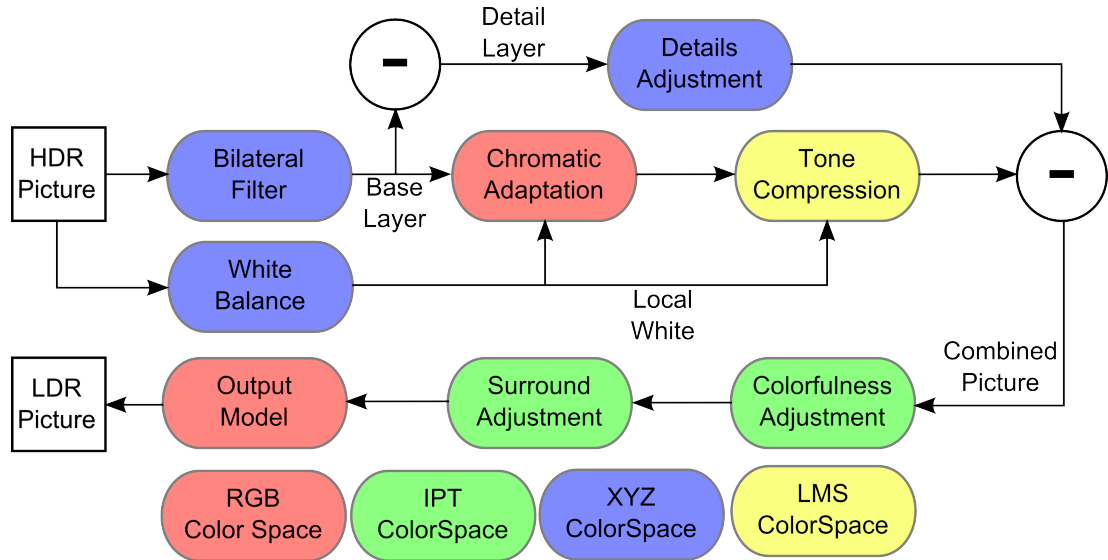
Detail Layer

-

Details Adjustment

HDR Picture

Bilateral Filter

Base Layer

Chromatic Adaptation

Tone Compression

-

White Balance

Local White

Combined Picture

LDR Picture

Output Model

Surround Adjustment

Colorfulness Adjustment

RGB Color Space

IPT ColorSpace

XYZ ColorSpace

LMS ColorSpace